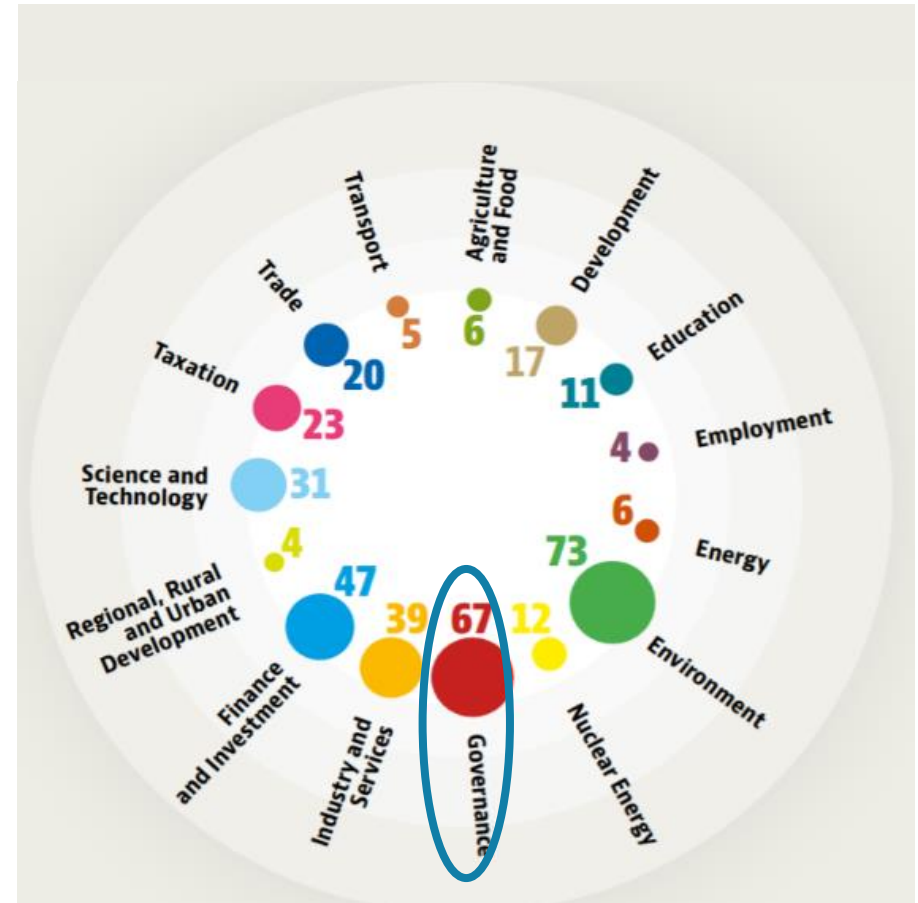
Transport
5
Agriculture and Food
6
Development
17
Trade
20
Education
11
Taxation
23
Employment
4
Science and Technology
31
6
Energy
4
73
Regional, Rural and Urban Development
47
39
67
12
Environment
Finance and Investment
Industry and Services
Governance
Nuclear Energy